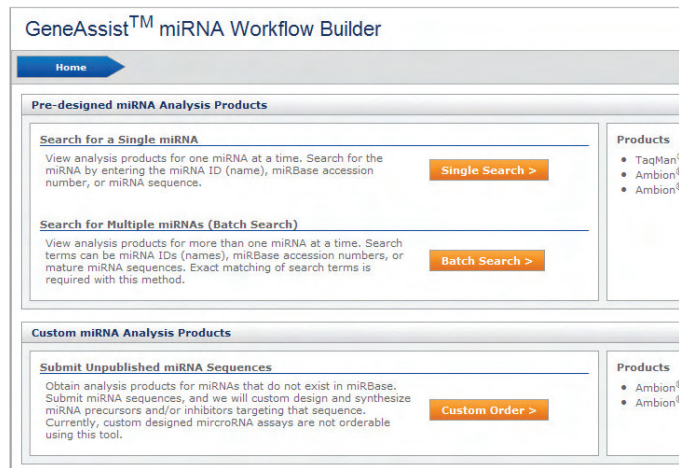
GeneAssist$^{TM}$ miRNA Workflow Builder

Home

Pre-designed miRNA Analysis Products

Search for a Single miRNA

View analysis products for one miRNA at a time. Search for the miRNA by entering the miRNA ID (name), miRBase accession number, or miRNA sequence.

Single Search >

Search for Multiple miRNAs (Batch Search)

View analysis products for more than one miRNA at a time. Search terms can be miRNA IDs (names), miRBase accession numbers, or mature miRNA sequences. Exact matching of search terms is required with this method.

Batch Search >

Products

• TaqMan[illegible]
• Ambion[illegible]
• Ambion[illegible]

Custom miRNA Analysis Products

Submit Unpublished miRNA Sequences

Obtain analysis products for miRNAs that do not exist in miRBase. Submit miRNA sequences, and we will custom design and synthesize miRNA precursors and/or inhibitors targeting that sequence. Currently, custom designed mircroRNA assays are not orderable using this tool.

Custom Order >

Products

• Ambion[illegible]
• Ambion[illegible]